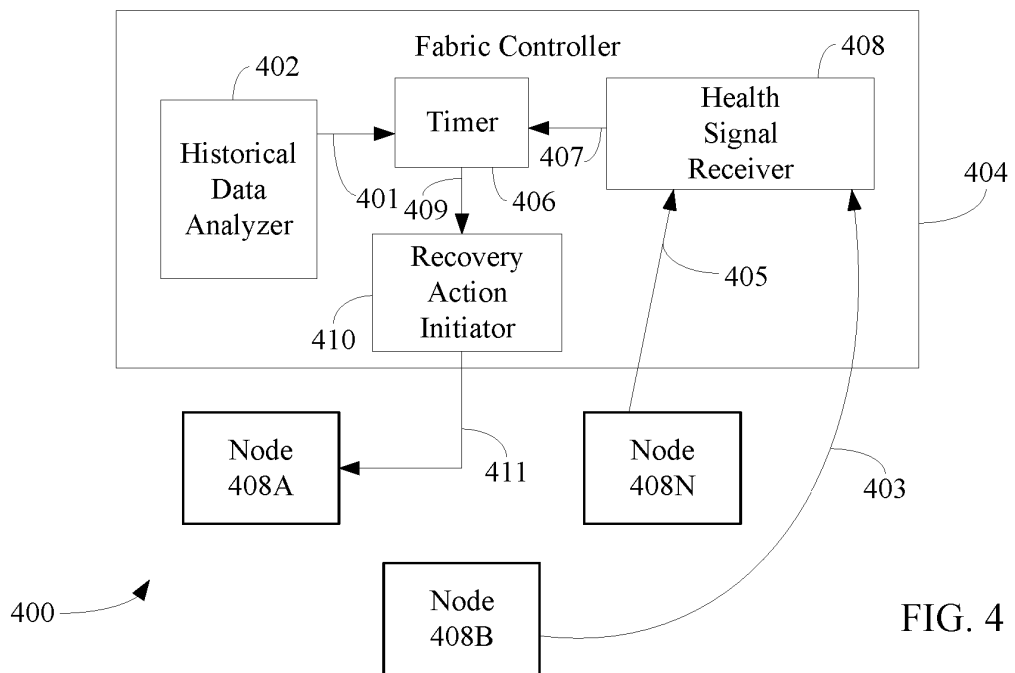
Fabric Controller

402

Historical Data Analyzer

Timer

408

Health Signal Receiver

407

401

409

406

404

Recovery Action Initiator

405

410

Node 408A

411

Node 408N

403

400

Node 408B

FIG. 4